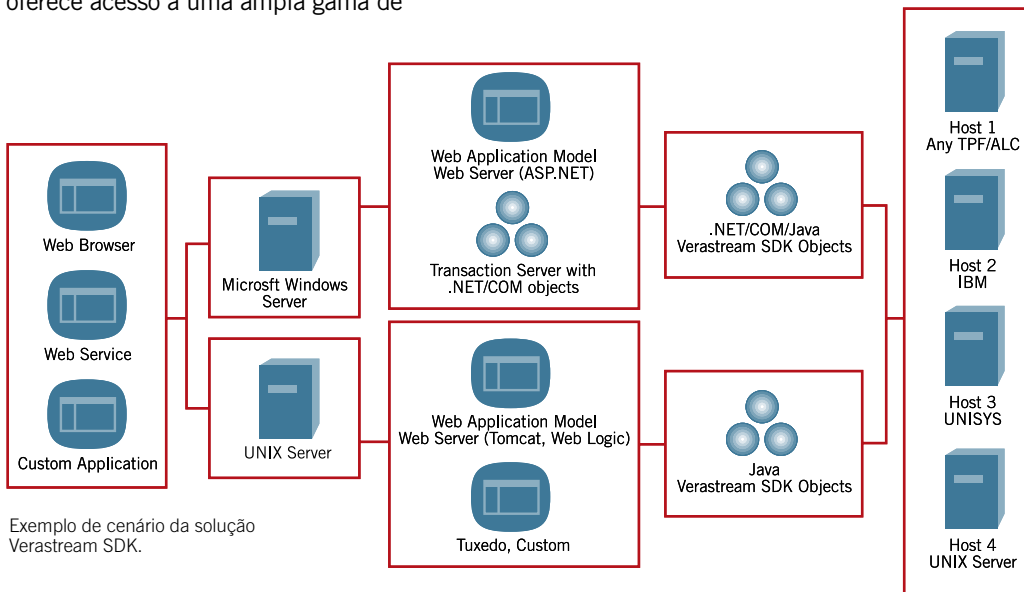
oferece acesso a uma ampla gama de

Web Browser

Web Service

Custom Application

Microsft Windows Server

UNIX Server

Web Application Model Web Server (ASP.NET)

Transaction Server with .NET/COM objects

Web Application Model Web Server (Tomcat, Web Logic)

Tuxedo, Custom

.NET/COM/Java Verastream SDK Objects

Java Verastream SDK Objects

Host 1 Any TPF/ALC

Host 2 IBM

Host 3 UNISYS

Host 4 UNIX Server

Exemplo de cenário da solução Verastream SDK.